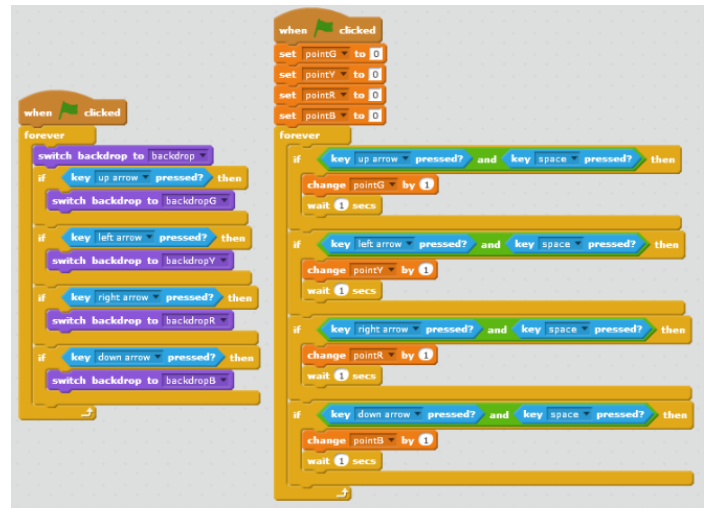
when clicked
forever
switch backdrop to backdrop
if key up arrow pressed? then
switch backdrop to backdropG
if key left arrow pressed? then
switch backdrop to backdropY
if key right arrow pressed? then
switch backdrop to backdropR
if key down arrow pressed? then
switch backdrop to backdropB

when clicked
set pointG to 0
set pointY to 0
set pointR to 0
set pointB to 0
forever
if key up arrow pressed? and key space pressed? then
change pointG by 1
wait 1 secs
if key left arrow pressed? and key space pressed? then
change pointY by 1
wait 1 secs
if key right arrow pressed? and key space pressed? then
change pointR by 1
wait 1 secs
if key down arrow pressed? and key space pressed? then
change pointB by 1
wait 1 secs